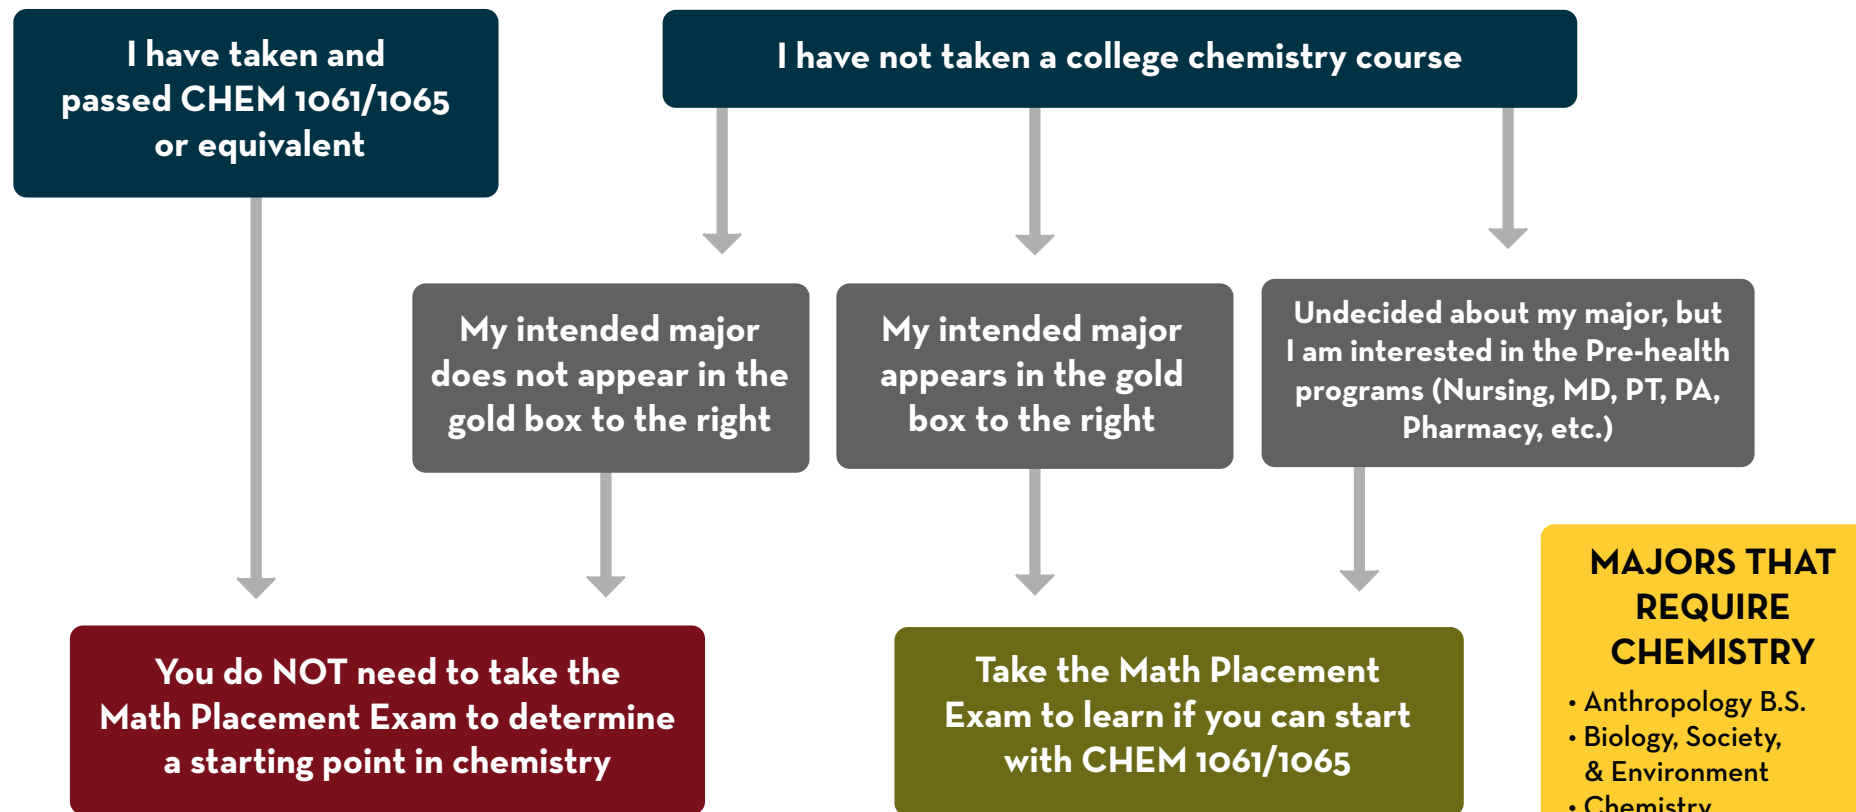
I have taken and passed CHEM 1061/1065 or equivalent

I have not taken a college chemistry course

My intended major does not appear in the gold box to the right

My intended major appears in the gold box to the right

Undecided about my major, but I am interested in the Pre-health programs (Nursing, MD, PT, PA, Pharmacy, etc.)

You do NOT need to take the Math Placement Exam to determine a starting point in chemistry

Take the Math Placement Exam to learn if you can start with CHEM 1061/1065

MAJORS THAT REQUIRE CHEMISTRY

• Anthropology B.S.
• Biology, Society, & Environment
• Chemistry